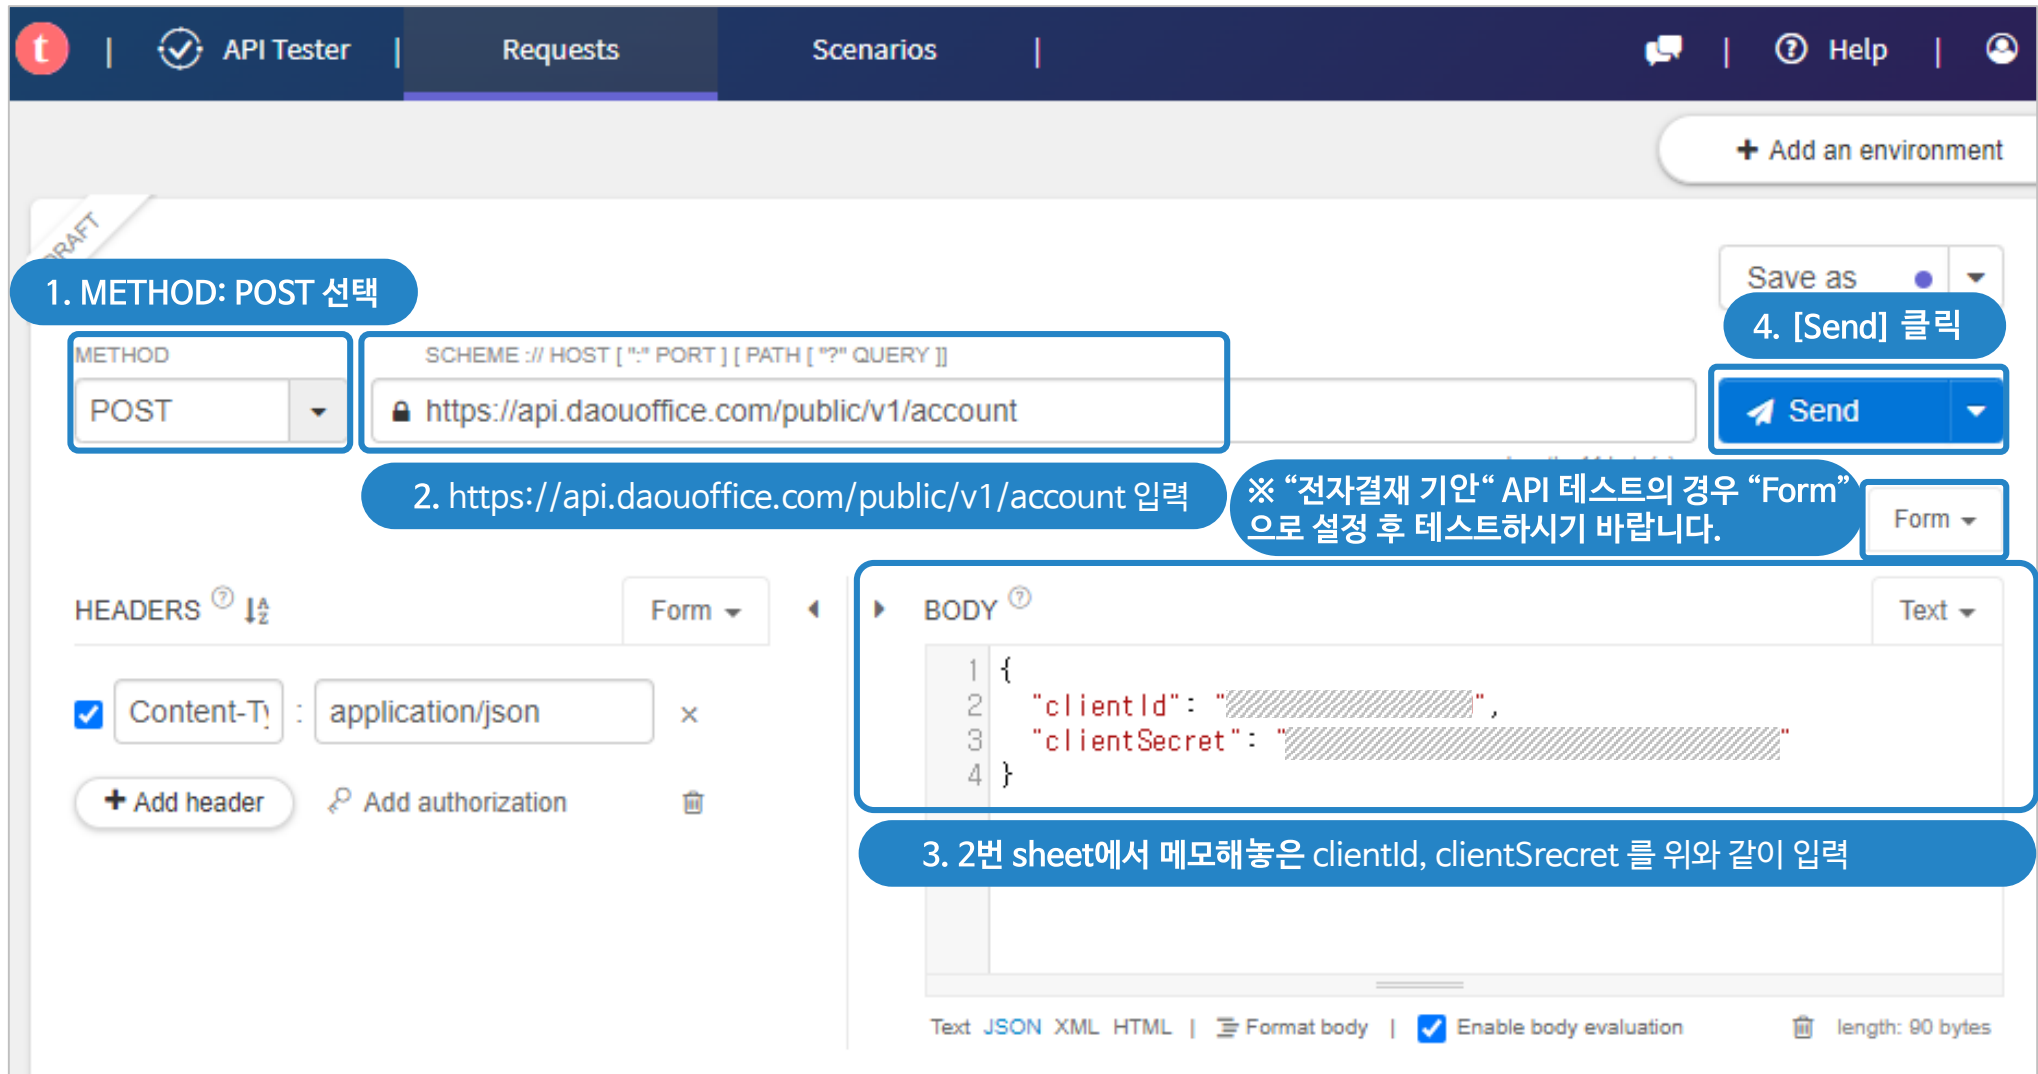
t | API Tester | Requests Scenarios | | Help |

+ Add an environment

DRAFT

1. METHOD: POST 선택

Save as

4. [Send] 클릭

METHOD

POST

SCHEME :// HOST [ ":" PORT ] [ PATH [ "?" QUERY ]]

https://api.daouoffice.com/public/v1/account

Send

2. https://api.daouoffice.com/public/v1/account 입력

※ "전자결재 기안" API 테스트의 경우 "Form"으로 설정 후 테스트하시기 바랍니다.

Form

HEADERS

Form

BODY

Text

Content-Ty : application/json ×

+ Add header Add authorization

1 {
2 "clientId": "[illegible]",
3 "clientSecret": "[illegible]"
4 }

3. 2번 sheet에서 메모해놓은 clientId, clientSrecret 를 위와 같이 입력

Text JSON XML HTML | Format body | Enable body evaluation length: 90 bytes